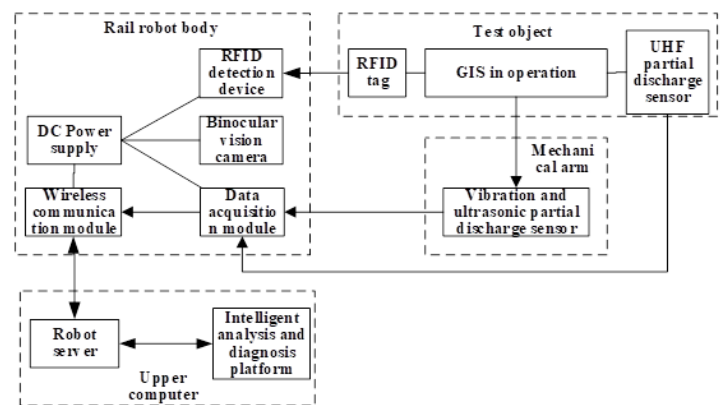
Rail robot body

RFID detection device

DC Power supply

Binocular vision camera

Wireless communication module

Data acquisition module

Test object

RFID tag

GIS in operation

UHF partial discharge sensor

Mechanical arm

Vibration and ultrasonic partial discharge sensor

Robot server

Intelligent analysis and diagnosis platform

Upper computer